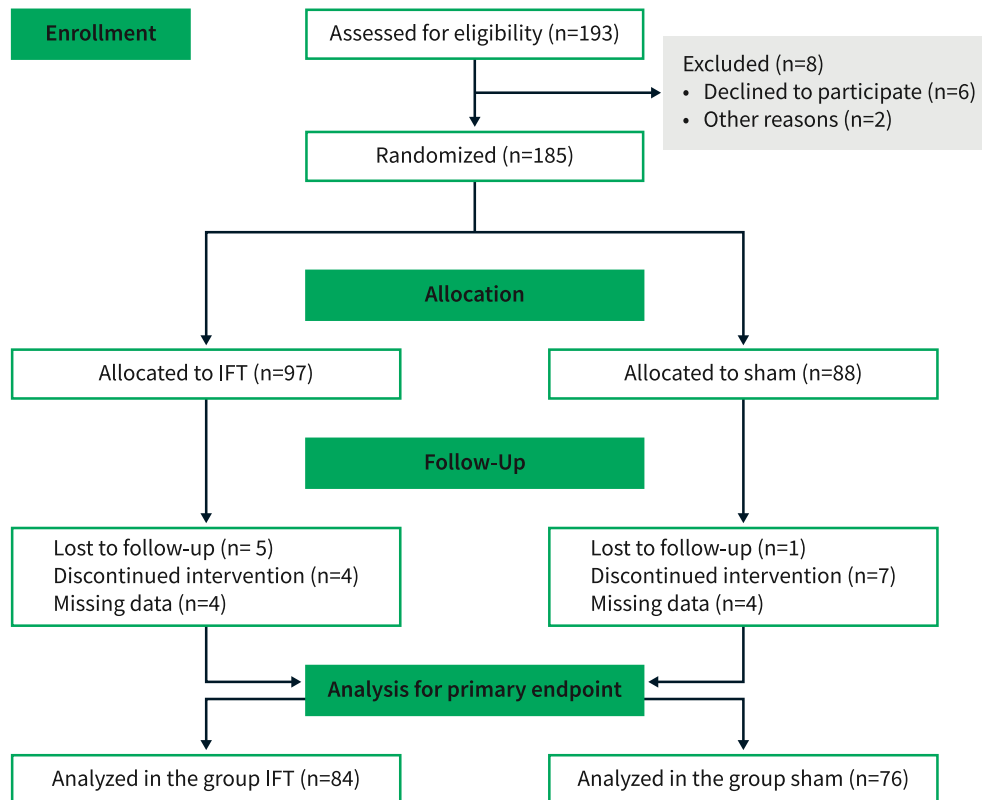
Enrollment

Assessed for eligibility (n=193)

Excluded (n=8)
• Declined to participate (n=6)
• Other reasons (n=2)

Randomized (n=185)

Allocation

Allocated to IFT (n=97)

Allocated to sham (n=88)

Follow-Up

Lost to follow-up (n= 5)
Discontinued intervention (n=4)
Missing data (n=4)

Lost to follow-up (n=1)
Discontinued intervention (n=7)
Missing data (n=4)

Analysis for primary endpoint

Analyzed in the group IFT (n=84)

Analyzed in the group sham (n=76)